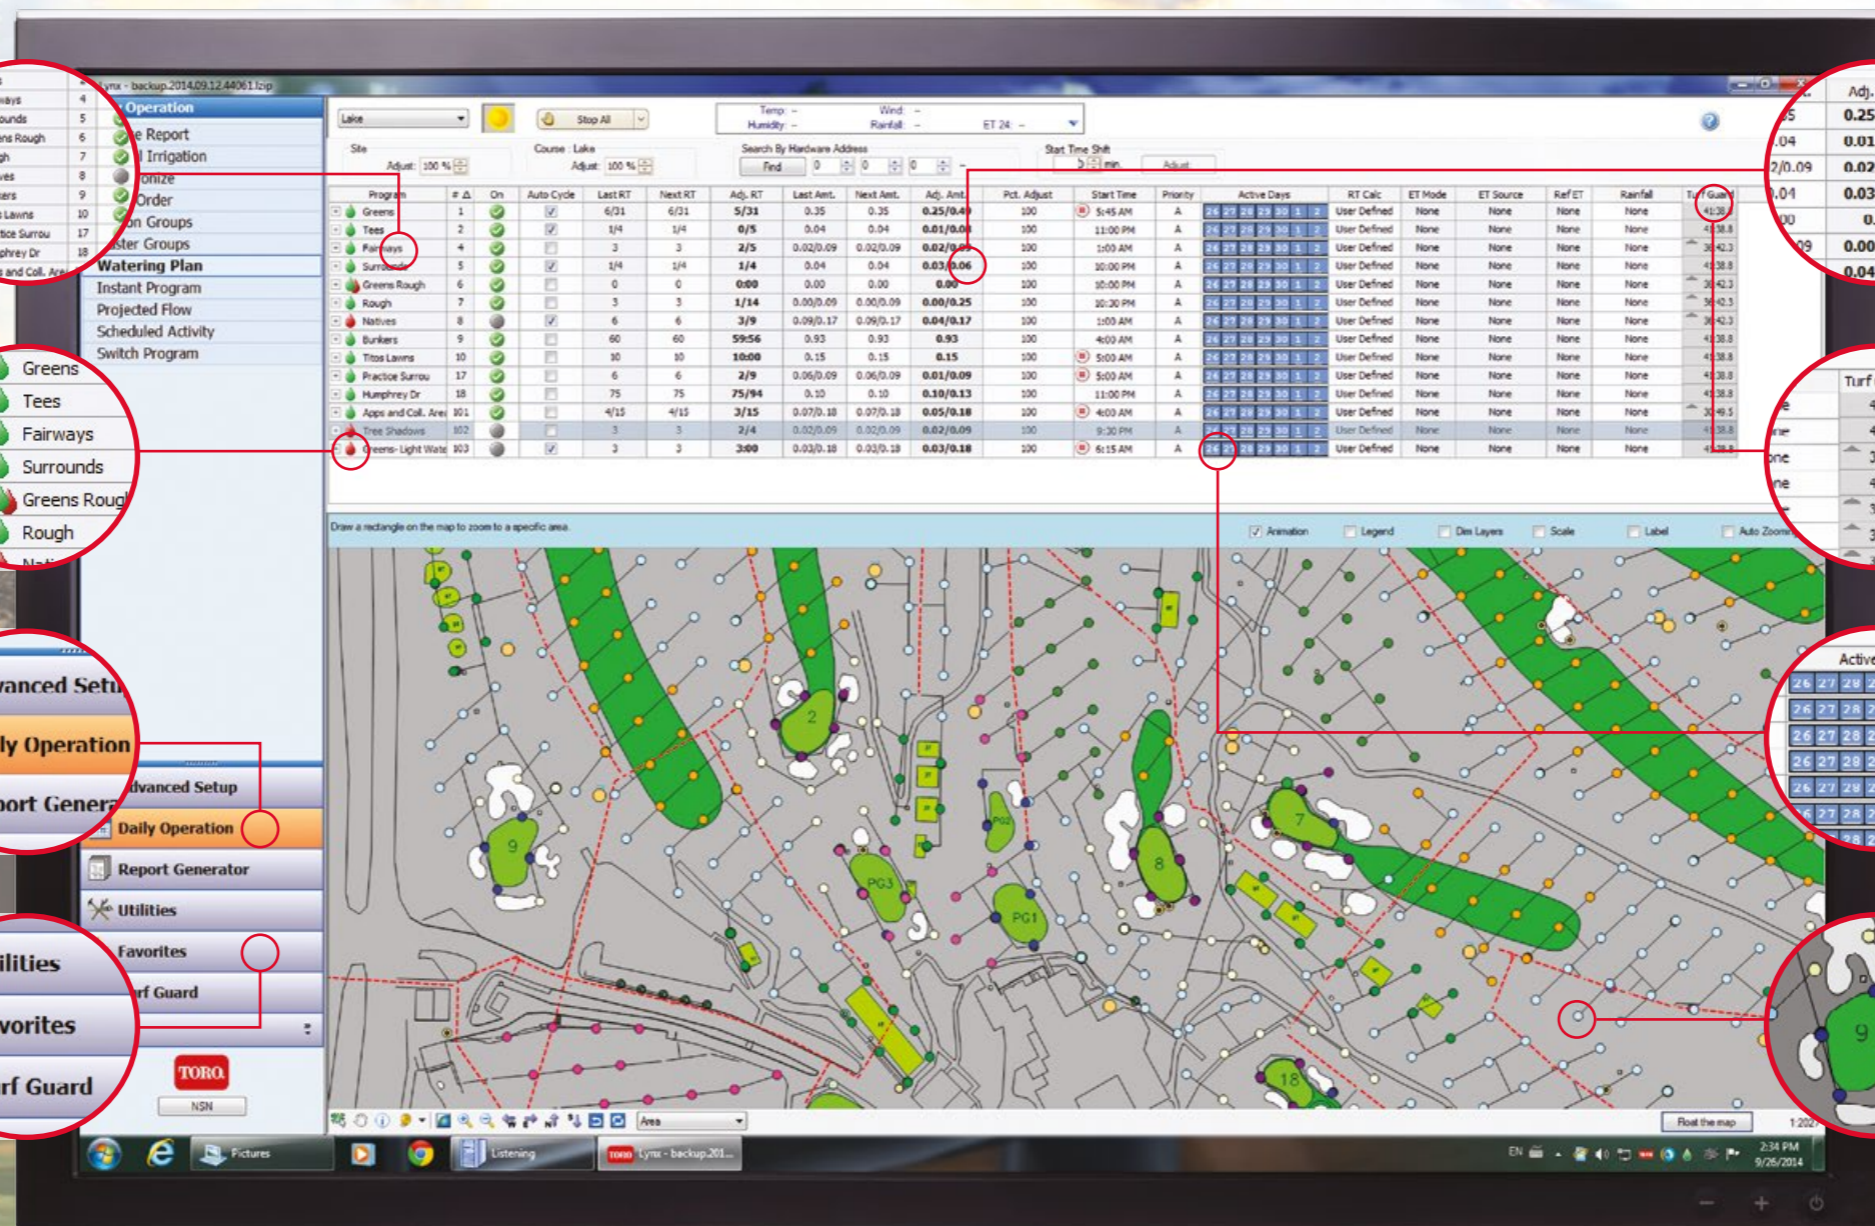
Lynx - backup.2014.09.12.44061.lzip

Operation
Report
Irrigation
onize
Order
on Groups
ster Groups
Watering Plan
Instant Program
Projected Flow
Scheduled Activity
Switch Program

Lake
Stop All
Temp: –
Humidity: –
Wind: –
Rainfall: –
ET 24: –

Site
Adjust: 100 %
Course: Lake
Adjust: 100 %
Search By Hardware Address
Find
Start Time Shift
min.
Adjust

| Program | # | On | Auto Cycle | Last RT | Next RT | Adj. RT | Last Amt. | Next Amt. | Adj. Amt. | Pct. Adjust | Start Time | Priority | Active Days | RT Calc | ET Mode | ET Source | Ref ET | Rainfall | Turf Guard |
|---|---|---|---|---|---|---|---|---|---|---|---|---|---|---|---|---|---|---|---|
| Greens | 1 | | | 6/31 | 6/31 | 5/31 | 0.35 | 0.35 | 0.25/0.49 | 100 | 5:45 AM | A | 26 27 28 29 30 1 2 | User Defined | None | None | None | None | |
| Tees | 2 | | | 1/4 | 1/4 | 0/5 | 0.04 | 0.04 | 0.01/0.04 | 100 | 11:00 PM | A | 26 27 28 29 30 1 2 | User Defined | None | None | None | None | |
| Fairways | 4 | | | 3 | 3 | 2/5 | 0.02/0.09 | 0.02/0.09 | 0.02/0.09 | 100 | 1:00 AM | A | 26 27 28 29 30 1 2 | User Defined | None | None | None | None | |
| Surrounds | 5 | | | 1/4 | 1/4 | 1/4 | 0.04 | 0.04 | 0.03/0.06 | 100 | 10:00 PM | A | 26 27 28 29 30 1 2 | User Defined | None | None | None | None | |
| Greens Rough | 6 | | | 0 | 0 | 0:00 | 0.00 | 0.00 | 0.00 | 100 | 10:00 PM | A | 26 27 28 29 30 1 2 | User Defined | None | None | None | None | |
| Rough | 7 | | | 3 | 3 | 1/14 | 0.00/0.09 | 0.00/0.09 | 0.00/0.25 | 100 | 10:30 PM | A | 26 27 28 29 30 1 2 | User Defined | None | None | None | None | |
| Natives | 8 | | | 6 | 6 | 3/9 | 0.09/0.17 | 0.09/0.17 | 0.04/0.17 | 100 | 1:00 AM | A | 26 27 28 29 30 1 2 | User Defined | None | None | None | None | |
| Bunkers | 9 | | | 60 | 60 | 59:56 | 0.93 | 0.93 | 0.93 | 100 | 4:00 AM | A | 26 27 28 29 30 1 2 | User Defined | None | None | None | None | |
| Titos Lawns | 10 | | | 10 | 10 | 10:00 | 0.15 | 0.15 | 0.15 | 100 | 5:00 AM | A | 26 27 28 29 30 1 2 | User Defined | None | None | None | None | |
| Practice Surrou | 17 | | | 6 | 6 | 2/9 | 0.06/0.09 | 0.06/0.09 | 0.01/0.09 | 100 | 5:00 AM | A | 26 27 28 29 30 1 2 | User Defined | None | None | None | None | |
| Humphrey Dr | 18 | | | 75 | 75 | 75/94 | 0.10 | 0.10 | 0.10/0.13 | 100 | 11:00 PM | A | 26 27 28 29 30 1 2 | User Defined | None | None | None | None | |
| Apps and Coll. Are | 101 | | | 4/15 | 4/15 | 3/15 | 0.07/0.18 | 0.07/0.18 | 0.05/0.18 | 100 | 4:00 AM | A | 26 27 28 29 30 1 2 | User Defined | None | None | None | None | |
| Tree Shadows | 102 | | | 3 | 3 | 2/4 | 0.02/0.09 | 0.02/0.09 | 0.02/0.09 | 100 | 9:30 PM | A | 26 27 28 29 30 1 2 | User Defined | None | None | None | None | |
| Greens- Light Wate | 103 | | | 3 | 3 | 3:00 | 0.03/0.18 | 0.03/0.18 | 0.03/0.18 | 100 | 6:15 AM | A | 26 27 28 29 30 1 2 | User Defined | None | None | None | None | |

Draw a rectangle on the map to zoom to a specific area.
Animation
Legend
Dim Layers
Scale
Label
Auto Zooming

2
9
PG3
PG2
PG1
8
7
18

Advanced Setup
Daily Operation
Report Generator
Utilities
Favorites
Turf Guard

TORO
NSN

Area
Float the map
1:202

Pictures
Listening
Lynx - backup.201...
EN
2:34 PM
9/26/2014

ways 4
ounds 5
ns Rough 6
h 7
ves 8
ers 9
Lawns 10
tice Surrou 17
phrey Dr 18
and Coll. Are 101

Greens
Tees
Fairways
Surrounds
Greens Rough
Rough

anced Setu
ly Operation
port Genera
ilities
vorites
rf Guard

Adj.
0.25
0.01
0.02
0.03
0.
0.00
0.04

Turf

Active
26 27 28
26 27 28
26 27 28
26 27 28
26 27 28
26 27 28
28

9